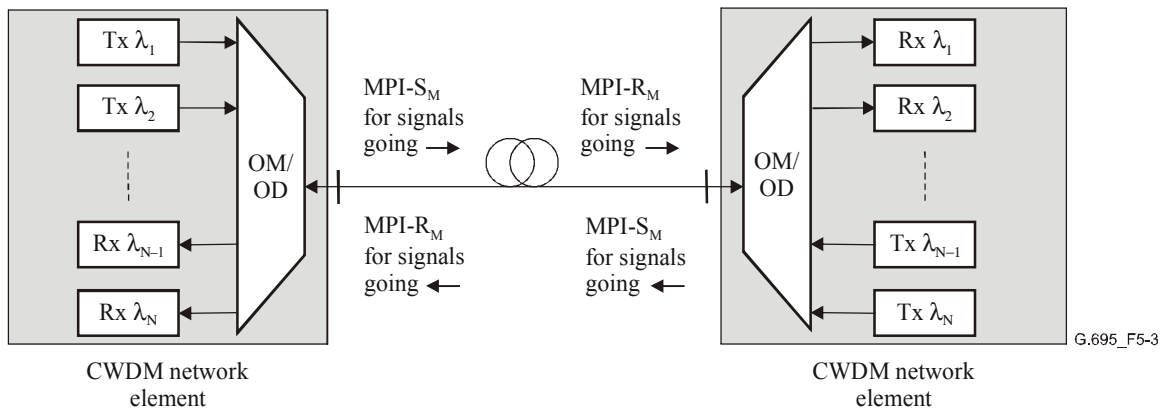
Tx $\lambda_1$

Tx $\lambda_2$

Rx $\lambda_{N-1}$

Rx $\lambda_N$

OM/ OD

MPI-$S_M$ for signals going →

MPI-$R_M$ for signals going →

MPI-$R_M$ for signals going ←

MPI-$S_M$ for signals going ←

OM/ OD

Rx $\lambda_1$

Rx $\lambda_2$

Tx $\lambda_{N-1}$

Tx $\lambda_N$

G.695_F5-3

CWDM network element

CWDM network element